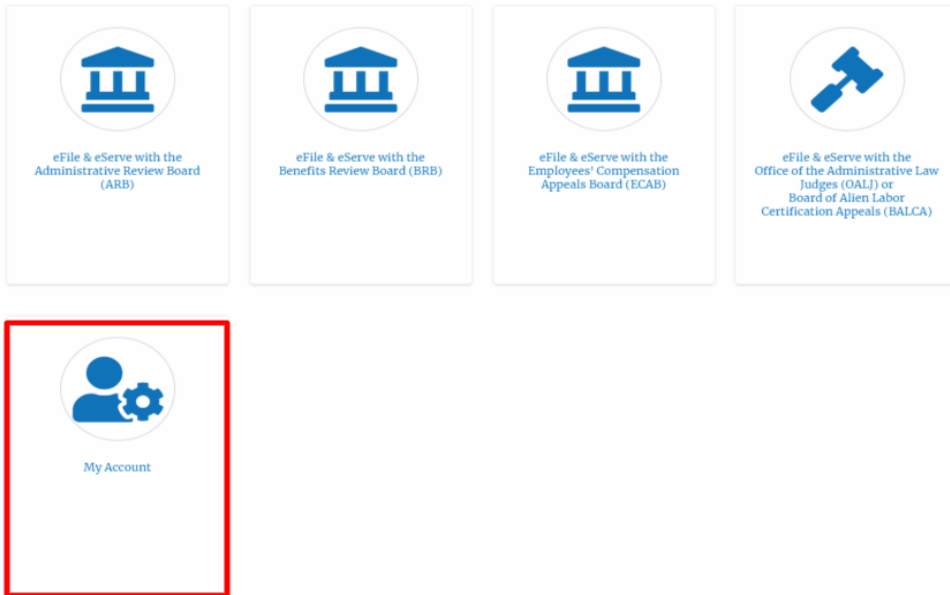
eFile & eServe with the Administrative Review Board (ARB)

eFile & eServe with the Benefits Review Board (BRB)

eFile & eServe with the Employees' Compensation Appeals Board (ECAB)

eFile & eServe with the Office of the Administrative Law Judges (OALJ) or Board of Alien Labor Certification Appeals (BALCA)

My Account